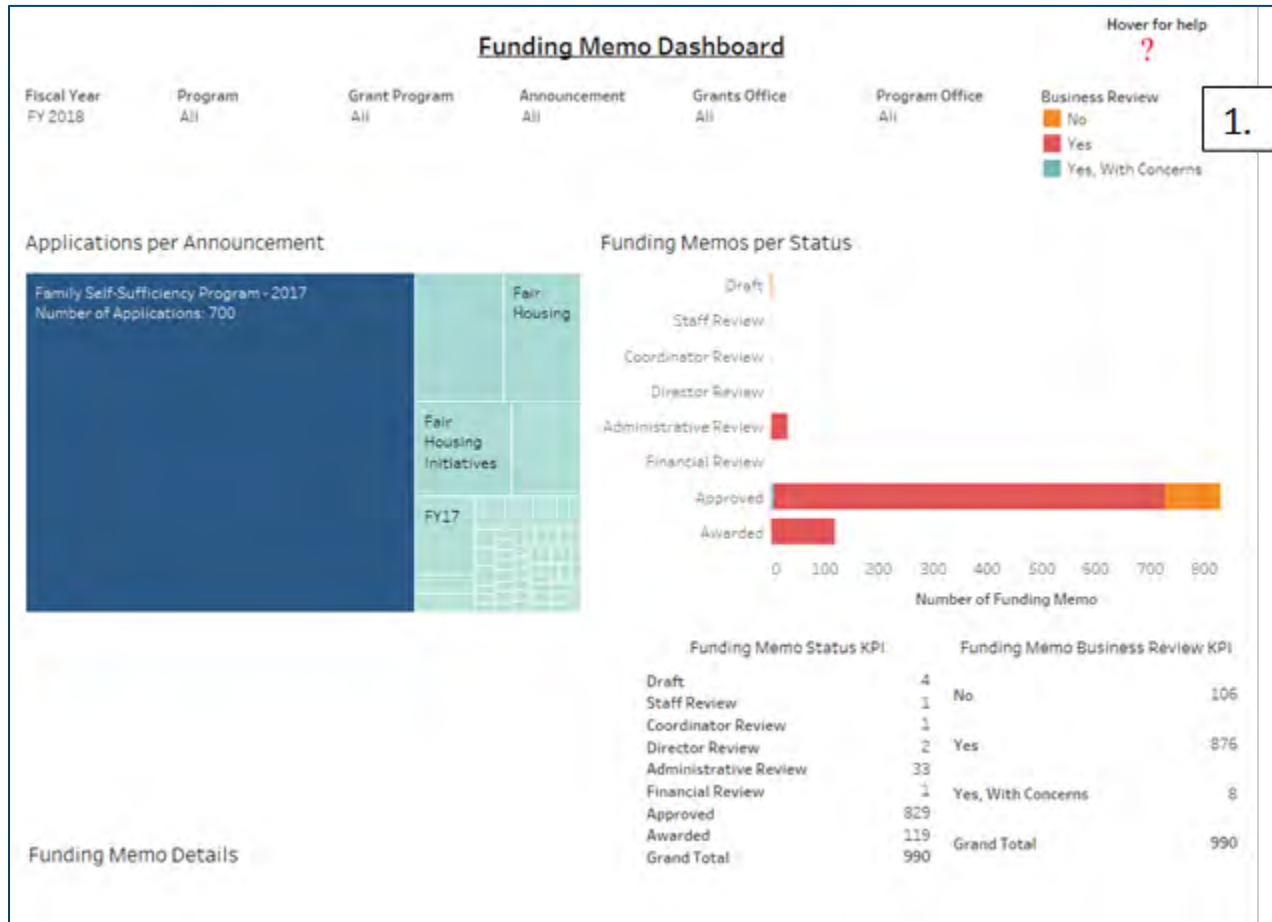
Funding Memo Dashboard

Hover for help
?

| Fiscal Year | Program | Grant Program | Announcement | Grants Office | Program Office |
|---|---|---|---|---|---|
| FY 2018 | All | All | All | All | All |

Business Review
No
Yes
Yes, With Concerns

1.

Applications per Announcement

Family Self-Sufficiency Program - 2017
Number of Applications: 700

Fair Housing

Fair Housing Initiatives

FY17

Funding Memos per Status

Draft
Staff Review
Coordinator Review
Director Review
Administrative Review
Financial Review
Approved
Awarded

0 100 200 300 400 500 600 700 800

Number of Funding Memo

Funding Memo Status KPI

| | |
|---|---|
| Draft | 4 |
| Staff Review | 1 |
| Coordinator Review | 1 |
| Director Review | 2 |
| Administrative Review | 33 |
| Financial Review | 1 |
| Approved | 829 |
| Awarded | 119 |
| Grand Total | 990 |

Funding Memo Business Review KPI

| | |
|---|---|
| No | 106 |
| Yes | 876 |
| Yes, With Concerns | 8 |
| Grand Total | 990 |

Funding Memo Details